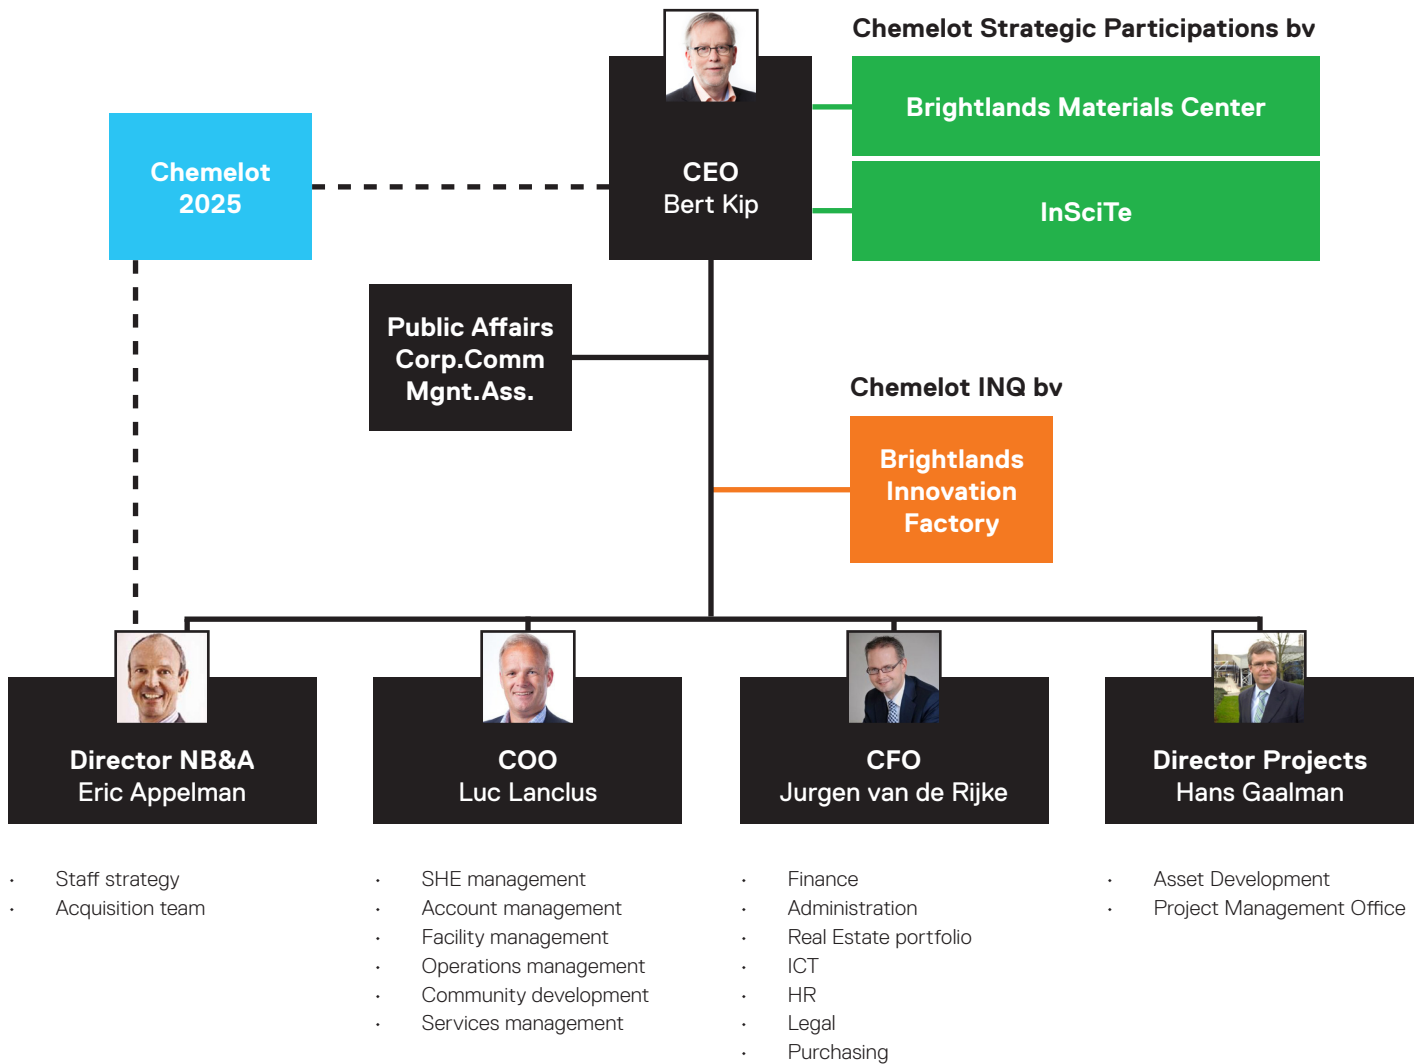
Chemelot Strategic Participations bv

Brightlands Materials Center

InSciTe

Chemelot 2025

CEO
Bert Kip

Public Affairs
Corp.Comm
Mgnt.Ass.

Chemelot INQ bv

Brightlands Innovation Factory

Director NB&A
Eric Appelman

COO
Luc Lanclus

CFO
Jurgen van de Rijke

Director Projects
Hans Gaalman

- Staff strategy
- Acquisition team

- SHE management
- Account management
- Facility management
- Operations management
- Community development
- Services management

- Finance
- Administration
- Real Estate portfolio
- ICT
- HR
- Legal
- Purchasing

- Asset Development
- Project Management Office